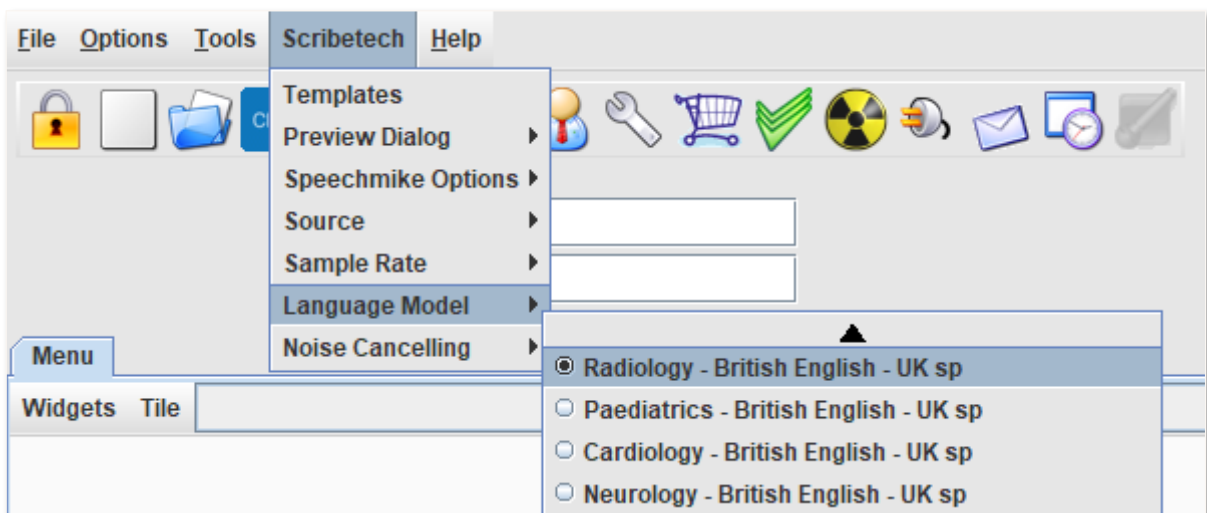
File Options Tools Scribetech Help

Templates
Preview Dialog
Speechmike Options
Source
Sample Rate
Language Model
Noise Cancelling

Menu

Widgets Tile

Radiology - British English - UK sp
Paediatrics - British English - UK sp
Cardiology - British English - UK sp
Neurology - British English - UK sp